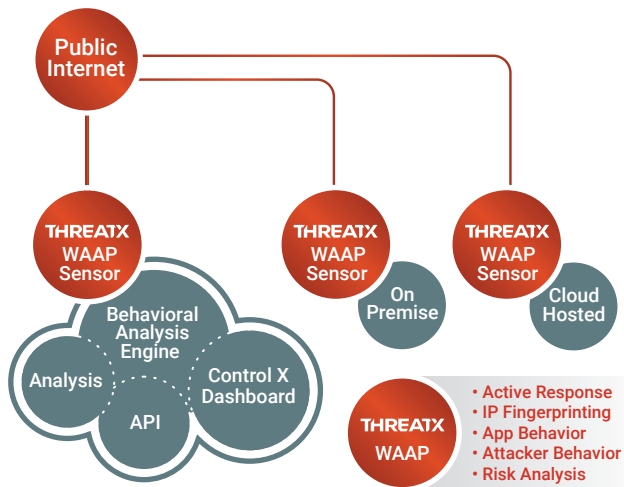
Public Internet

THREATX WAAP Sensor

THREATX WAAP Sensor

On Premise

THREATX WAAP Sensor

Cloud Hosted

Behavioral Analysis Engine

Analysis

Control X Dashboard

API

THREATX WAAP

• Active Response
• IP Fingerprinting
• App Behavior
• Attacker Behavior
• Risk Analysis